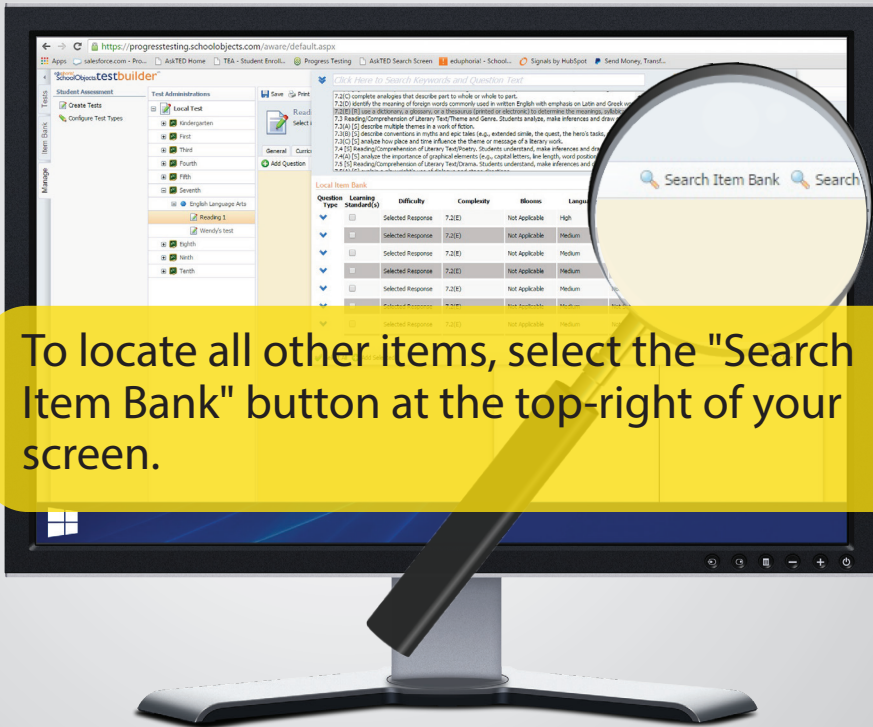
https://progresstesting.schoolobjects.com/aware/default.aspx

Apps salesforce.com - Pro... AskTED Home TEA - Student Enroll... Progress Testing AskTED Search Screen eduphoria! - School... Signals by HubSpot Send Money, Transf...

SchoolObjects testbuilder

Tests Item Bank Manage

Student Assessment
Create Tests
Configure Test Types

Test Administrations
Local Test
Kindergarten
First
Third
Fourth
Fifth
Seventh
English Language Arts
Reading 1
Wendy's test
Eighth
Ninth
Tenth

Save Print
Read
Select
General Curric
Add Question

Click Here to Search Keywords and Question Text

7.2(C) complete analogies that describe part to whole or whole to part.
7.2(D) identify the meaning of foreign words commonly used in written English with emphasis on Latin and Greek w
7.2(E) [R] use a dictionary, a glossary, or a thesaurus (printed or electronic) to determine the meanings, syllab
7.3 Reading/Comprehension of Literary Text/Theme and Genre. Students analyze, make inferences and draw
7.3(A) [S] describe multiple themes in a work of fiction.
7.3(B) [S] describe conventions in myths and epic tales (e.g., extended simile, the quest, the hero's tasks,
7.3(C) [S] analyze how place and time influence the theme or message of a literary work.
7.4 [S] Reading/Comprehension of Literary Text/Poetry. Students understand, make inferences and dra
7.4(A) [S] analyze the importance of graphical elements (e.g., capital letters, line length, word position
7.5 [S] Reading/Comprehension of Literary Text/Drama. Students understand, make inferences and d

Search Item Bank Search

Local Item Bank

| Question Type | Learning Standard(s) | Difficulty | Complexity | Blooms | Langu |
|---|---|---|---|---|---|
| | | Selected Response | 7.2(E) | Not Applicable | High |
| | | Selected Response | 7.2(E) | Not Applicable | Medium |
| | | Selected Response | 7.2(E) | Not Applicable | Medium |
| | | Selected Response | 7.2(E) | Not Applicable | Medium |
| | | Selected Response | 7.2(E) | Not Applicable | Medium |
| | | Selected Response | 7.2(E) | Not Applicable | Medium |
| | | Selected Response | 7.2(E) | Not Applicable | Medium |

To locate all other items, select the "Search Item Bank" button at the top-right of your screen.